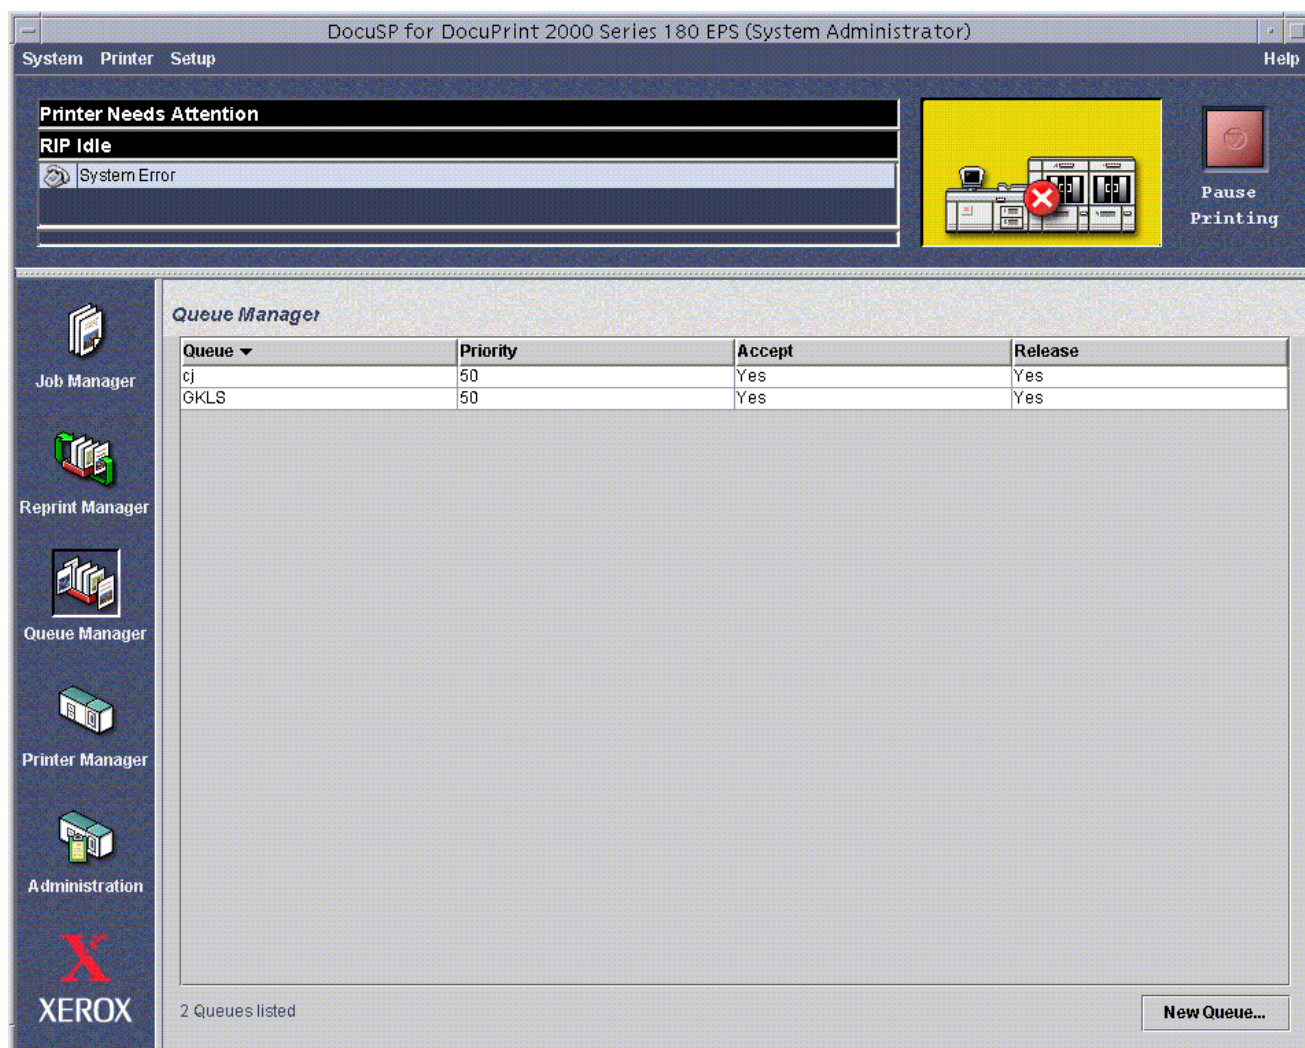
DocuSP for DocuPrint 2000 Series 180 EPS (System Administrator)

System Printer Setup Help

Printer Needs Attention
RIP Idle
System Error

Pause Printing

Job Manager
Reprint Manager
Queue Manager
Printer Manager
Administration
XEROX

Queue Manager

| Queue | Priority | Accept | Release |
|---|---|---|---|
| cj | 50 | Yes | Yes |
| GKLS | 50 | Yes | Yes |

2 Queues listed

New Queue...